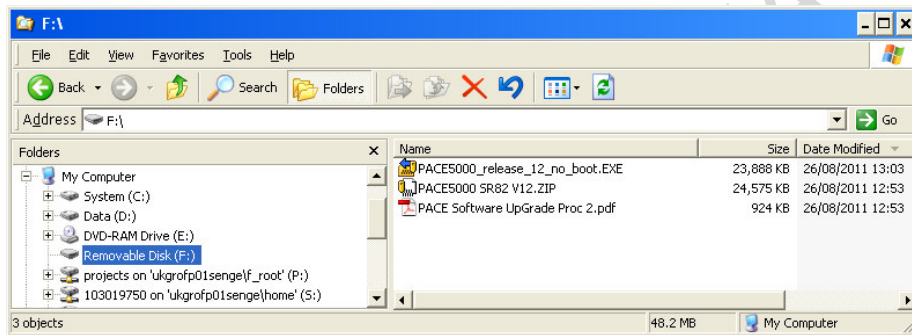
F:\

File Edit View Favorites Tools Help

Back Search Folders

Address F:\

Go

Folders

My Computer
System (C:)
Data (D:)
DVD-RAM Drive (E:)
Removable Disk (F:)
projects on 'ukgrofp01senge\f_root' (P:)
103019750 on 'ukgrofp01senge\home' (S:)

| Name | Size | Date Modified |
|---|---|---|
| PACE5000_release_12_no_boot.EXE | 23,888 KB | 26/08/2011 13:03 |
| PACE5000 SR82 V12.ZIP | 24,575 KB | 26/08/2011 12:53 |
| PACE Software UpGrade Proc 2.pdf | 924 KB | 26/08/2011 12:53 |

3 objects 48.2 MB My Computer